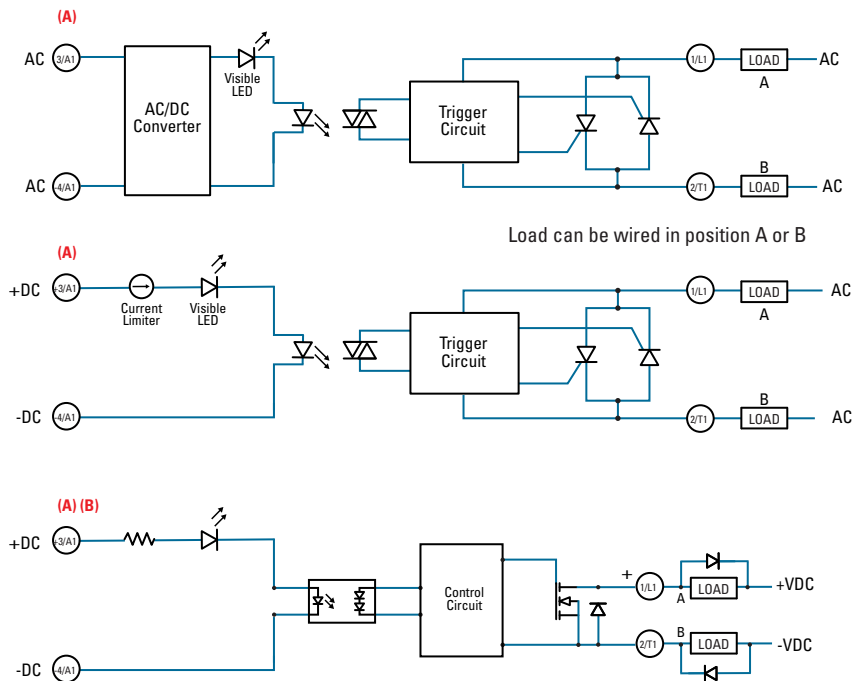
(A)

AC 3/A1

AC/DC Converter

Visible LED

Trigger Circuit

1/L1 LOAD AC

A

B

AC 4/A1

2/T1 LOAD AC

Load can be wired in position A or B

(A)

+DC +3/A1

Current Limiter

Visible LED

Trigger Circuit

1/L1 LOAD AC

A

B

-DC -4/A1

2/T1 LOAD AC

(A) (B)

+DC +3/A1

Control Circuit

+ 1/L1

A LOAD +VDC

B LOAD -VDC

2/T1

-DC -4/A1